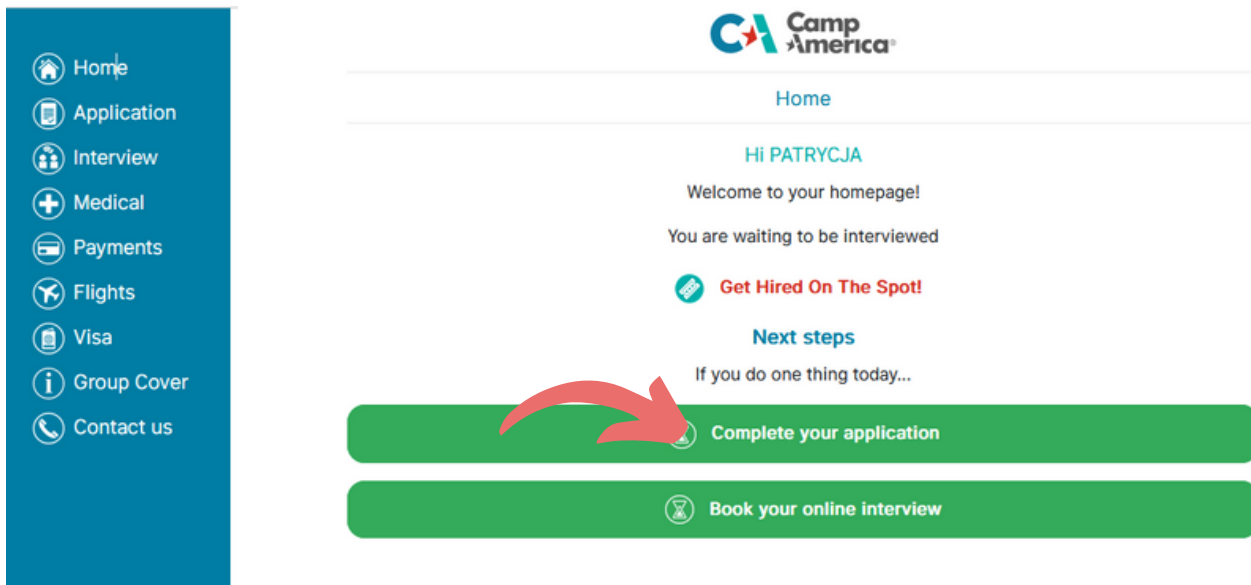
Home
Application
Interview
Medical
Payments
Flights
Visa
Group Cover
Contact us

CA Camp America

Home

Hi PATRYCJA

Welcome to your homepage!

You are waiting to be interviewed

Get Hired On The Spot!

Next steps

If you do one thing today...

Complete your application

Book your online interview